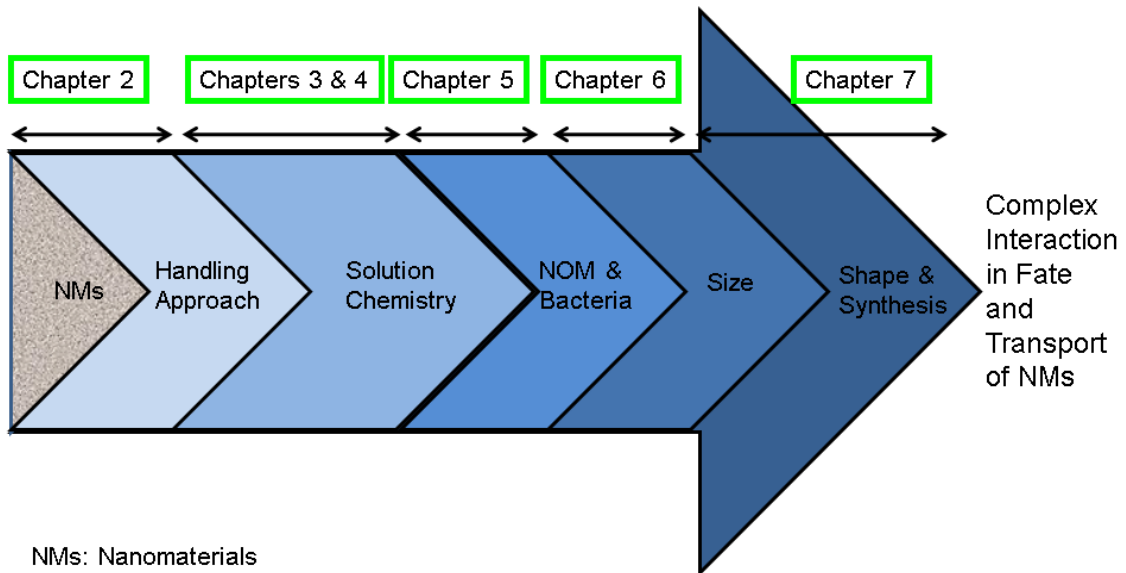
Chapter 2

Chapters 3 & 4

Chapter 5

Chapter 6

Chapter 7

NMs

Handling Approach

Solution Chemistry

NOM & Bacteria

Size

Shape & Synthesis

Complex Interaction in Fate and Transport of NMs

NMs: Nanomaterials